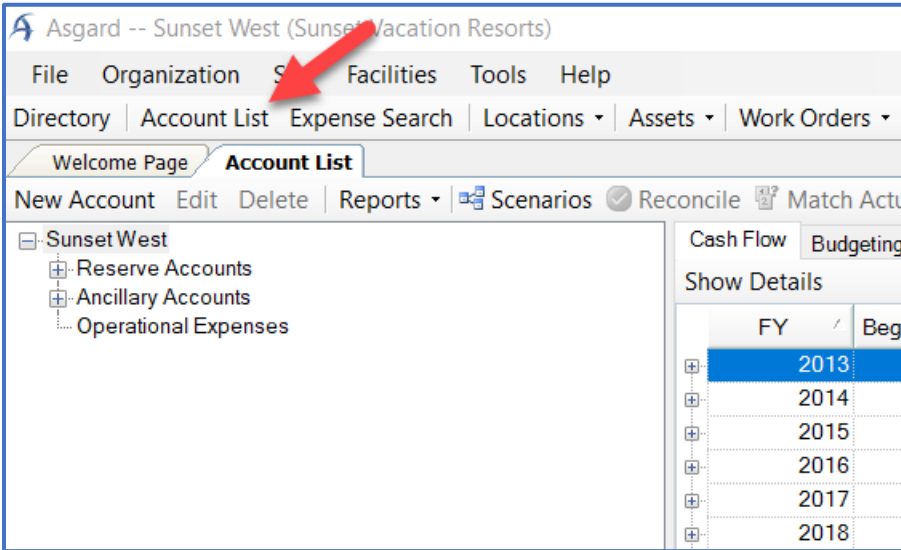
Asgard -- Sunset West (Sunset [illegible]acation Resorts)

File Organization S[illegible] Facilities Tools Help

Directory Account List Expense Search Locations Assets Work Orders

Welcome Page Account List

New Account Edit Delete Reports Scenarios Reconcile Match Actu

Sunset West
Reserve Accounts
Ancillary Accounts
Operational Expenses

Cash Flow Budgeting

Show Details

| FY | Beg |
|---|---|
| 2013 | |
| 2014 | |
| 2015 | |
| 2016 | |
| 2017 | |
| 2018 | |